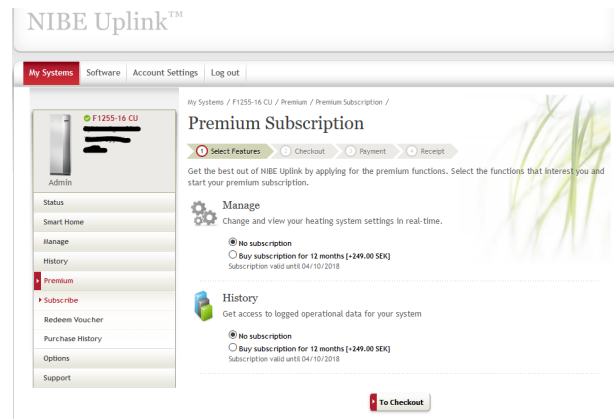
NIBE Uplink™

My Systems | Software | Account Settings | Log out

F1255-16 CU

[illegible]

Admin

Status
Smart Home
Manage
History
Premium
Subscribe
Redeem Voucher
Purchase History
Options
Support

My Systems / F1255-16 CU / Premium / Premium Subscription /

Premium Subscription

1 Select Features
2 Checkout
3 Payment
4 Receipt

Get the best out of NIBE Uplink by applying for the premium functions. Select the functions that interest you and start your premium subscription.

Manage

Change and view your heating system settings in real-time.

No subscription
Buy subscription for 12 months [+249.00 SEK]
Subscription valid until 04/10/2018

History

Get access to logged operational data for your system

No subscription
Buy subscription for 12 months [+249.00 SEK]
Subscription valid until 04/10/2018

To Checkout